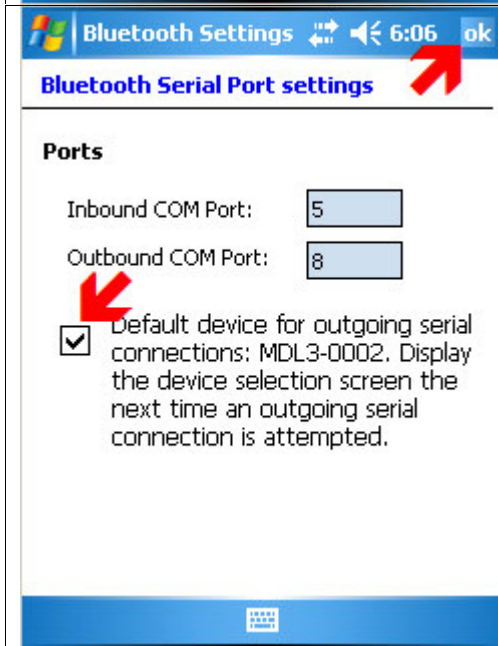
Bluetooth Settings 6:06 ok

Bluetooth Serial Port settings

Ports

Inbound COM Port: 5

Outbound COM Port: 8

Default device for outgoing serial connections: MDL3-0002. Display the device selection screen the next time an outgoing serial connection is attempted.